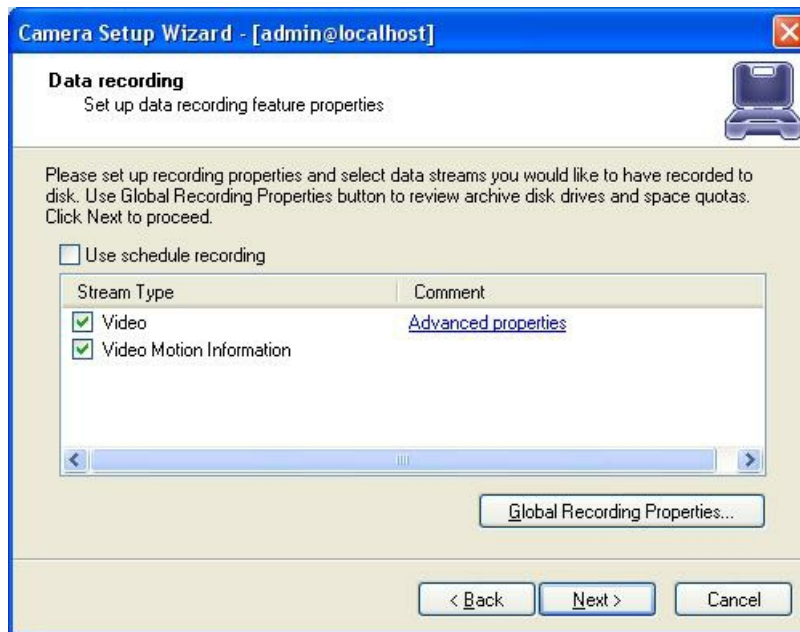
Camera Setup Wizard - [admin@localhost]

Data recording
Set up data recording feature properties

Please set up recording properties and select data streams you would like to have recorded to disk. Use Global Recording Properties button to review archive disk drives and space quotas. Click Next to proceed.

Use schedule recording

| Stream Type | Comment |
|---|---|
| Video | Advanced properties |
| Video Motion Information | |

Global Recording Properties...

< Back
Next >
Cancel